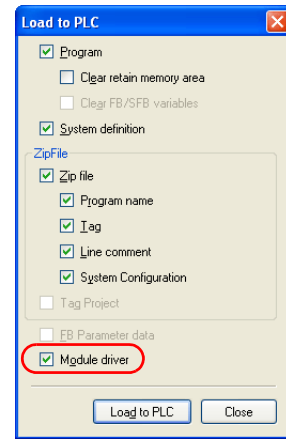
Load to PLC

Program

Clear retain memory area

Clear FB/SFB variables

System definition

ZipFile

Zip file

Program name

Tag

Line comment

System Configuration

Tag Project

FB Parameter data

Module driver

Load to PLC

Close